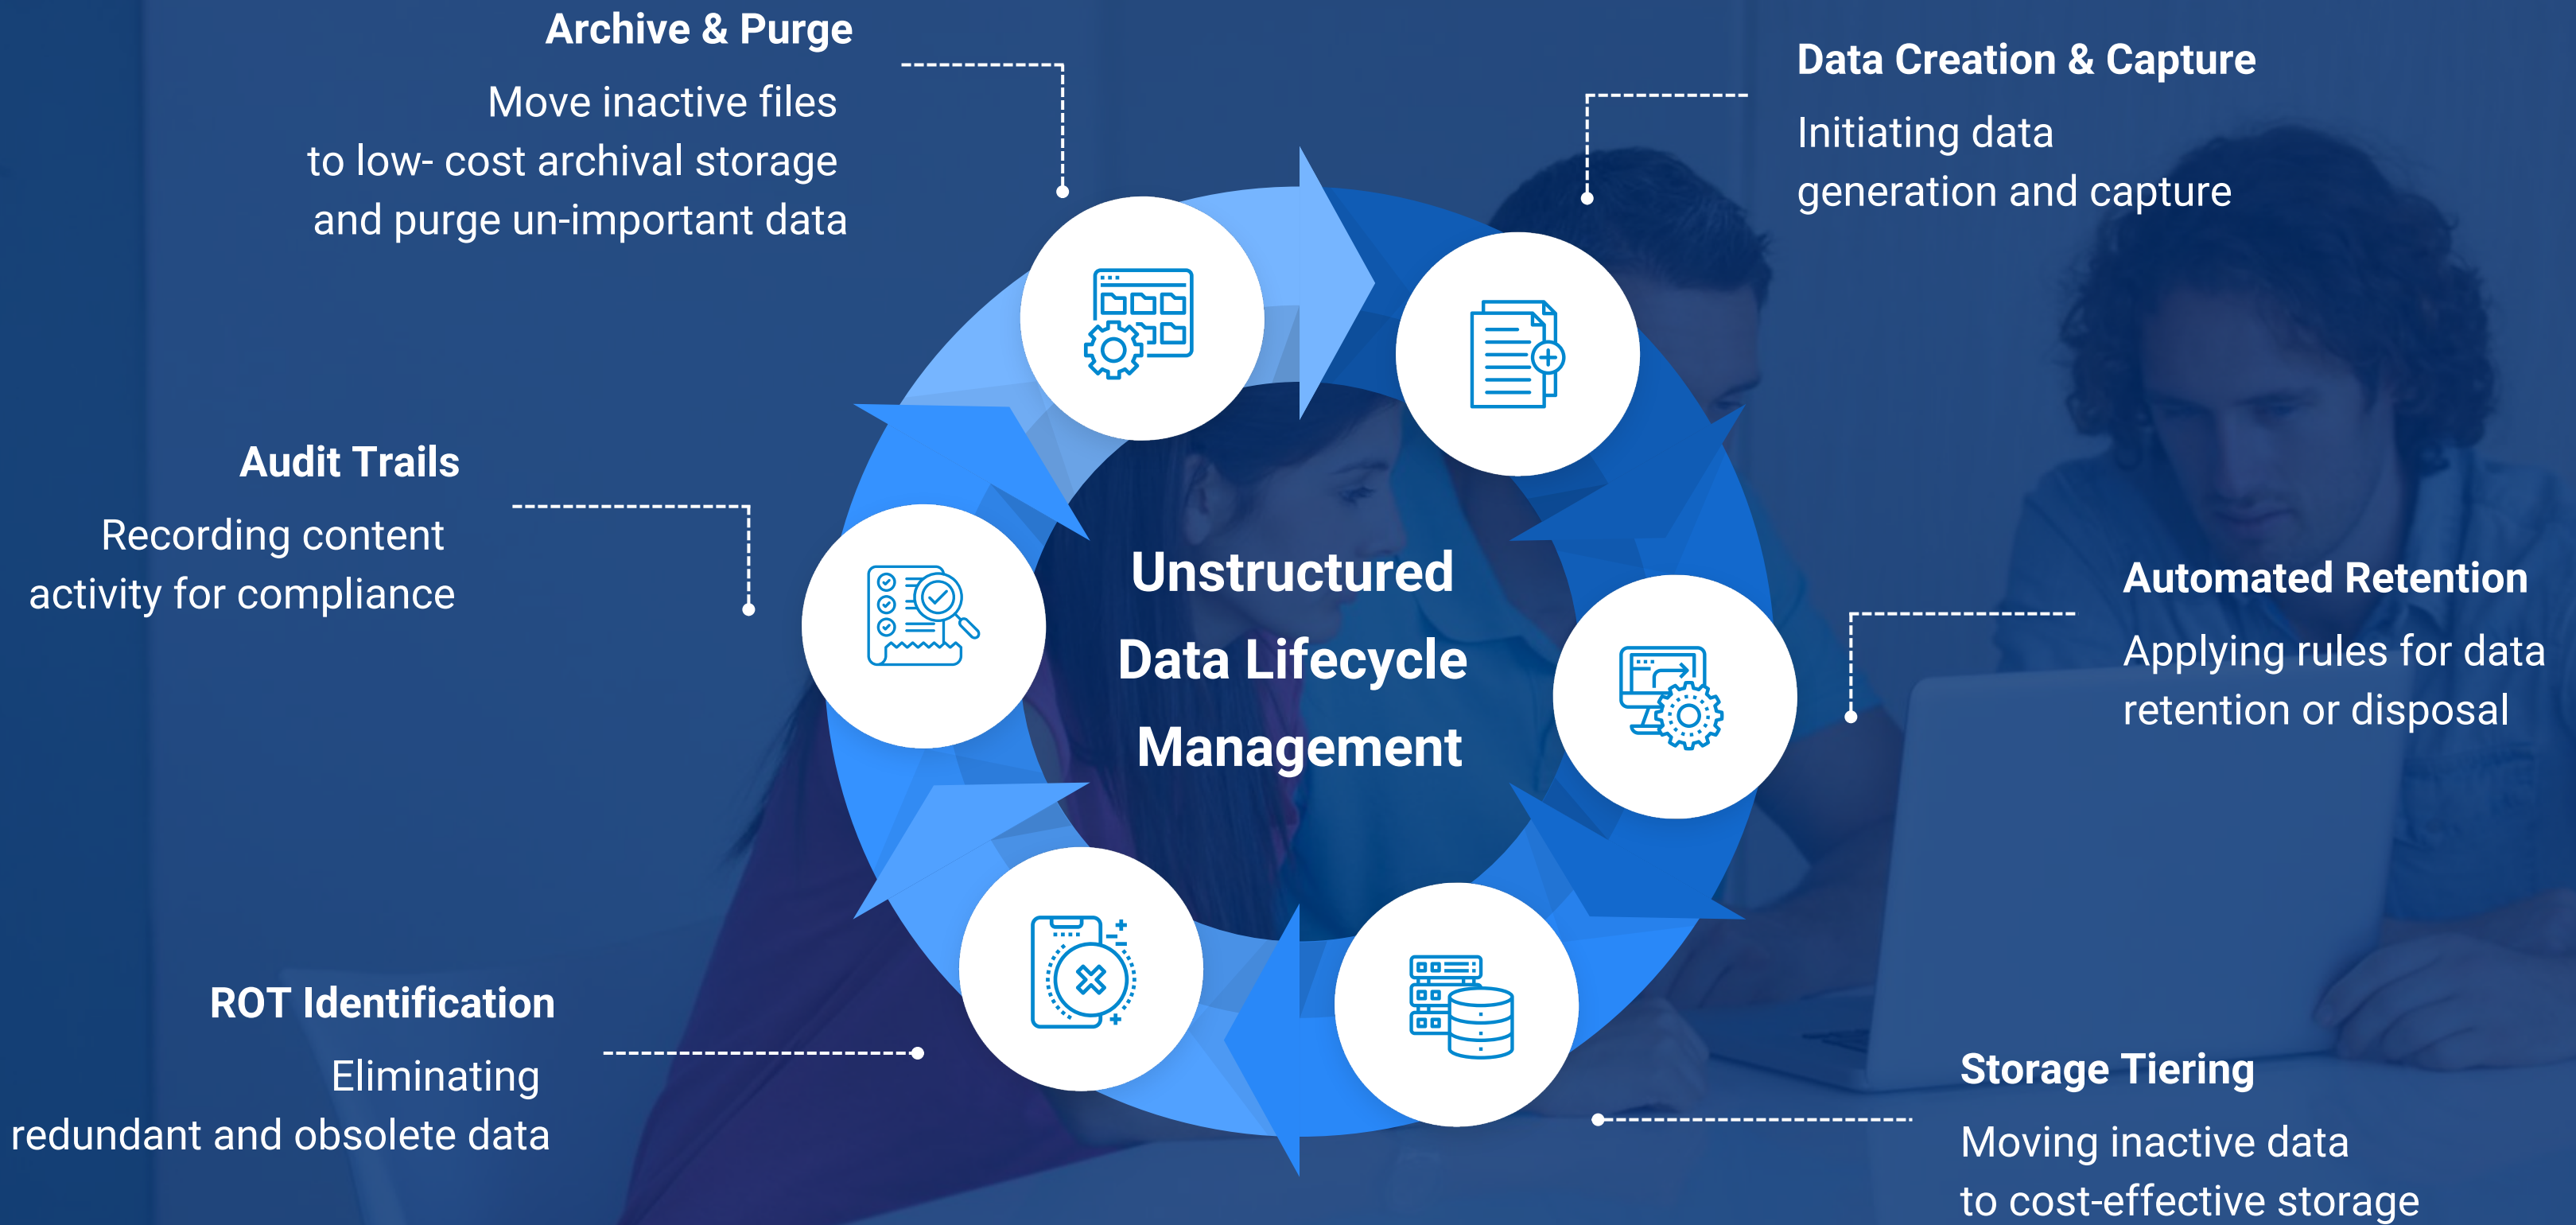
Archive & Purge

Move inactive files to low- cost archival storage and purge un-important data

Data Creation & Capture

Initiating data generation and capture

Audit Trails

Recording content activity for compliance

Unstructured Data Lifecycle Management

Automated Retention

Applying rules for data retention or disposal

ROT Identification

Eliminating redundant and obsolete data

Storage Tiering

Moving inactive data to cost-effective storage